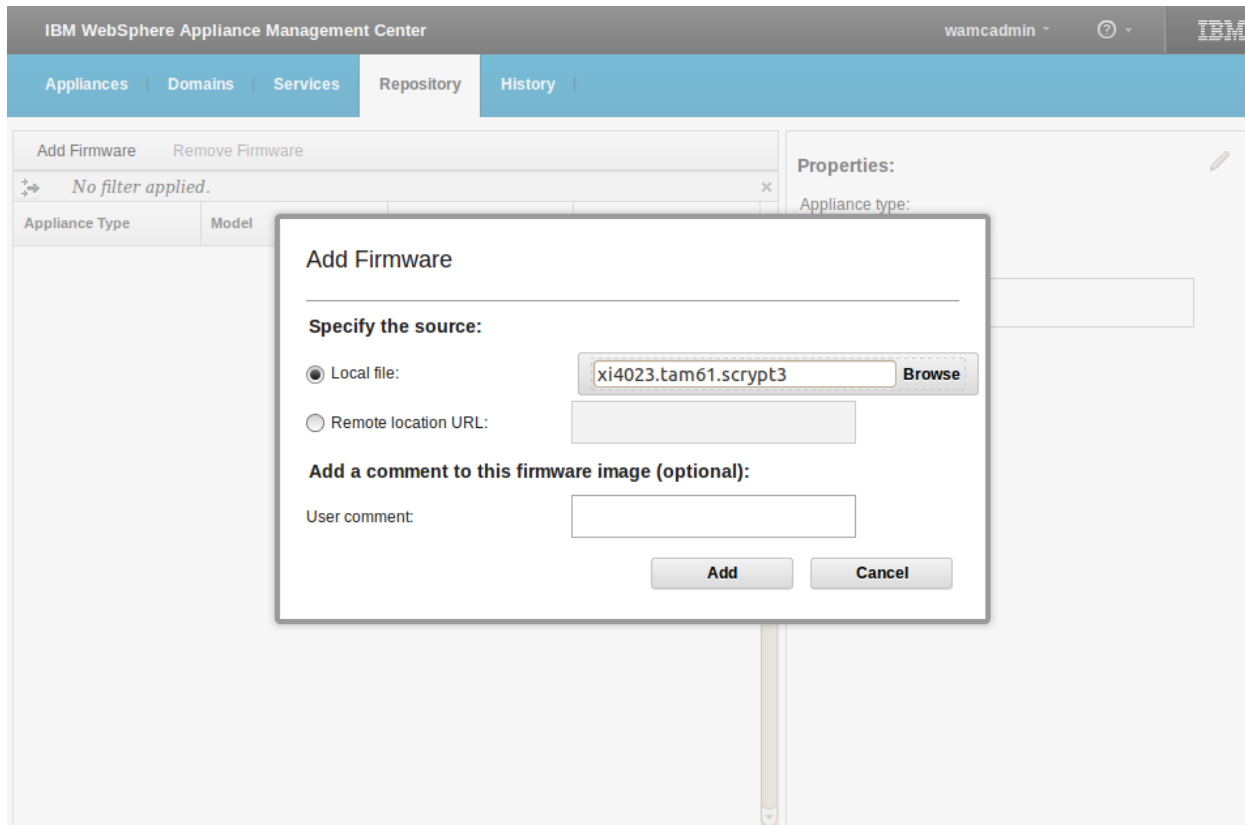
IBM WebSphere Appliance Management Center

wamcadmin

IBM

Appliances | Domains | Services | Repository | History

Add Firmware Remove Firmware

No filter applied.

×

| Appliance Type | Model |
|---|---|

Properties:

Appliance type:

Add Firmware

Specify the source:

Local file: xi4023.tam61.scrypt3 Browse

Remote location URL:

Add a comment to this firmware image (optional):

User comment:

Add

Cancel